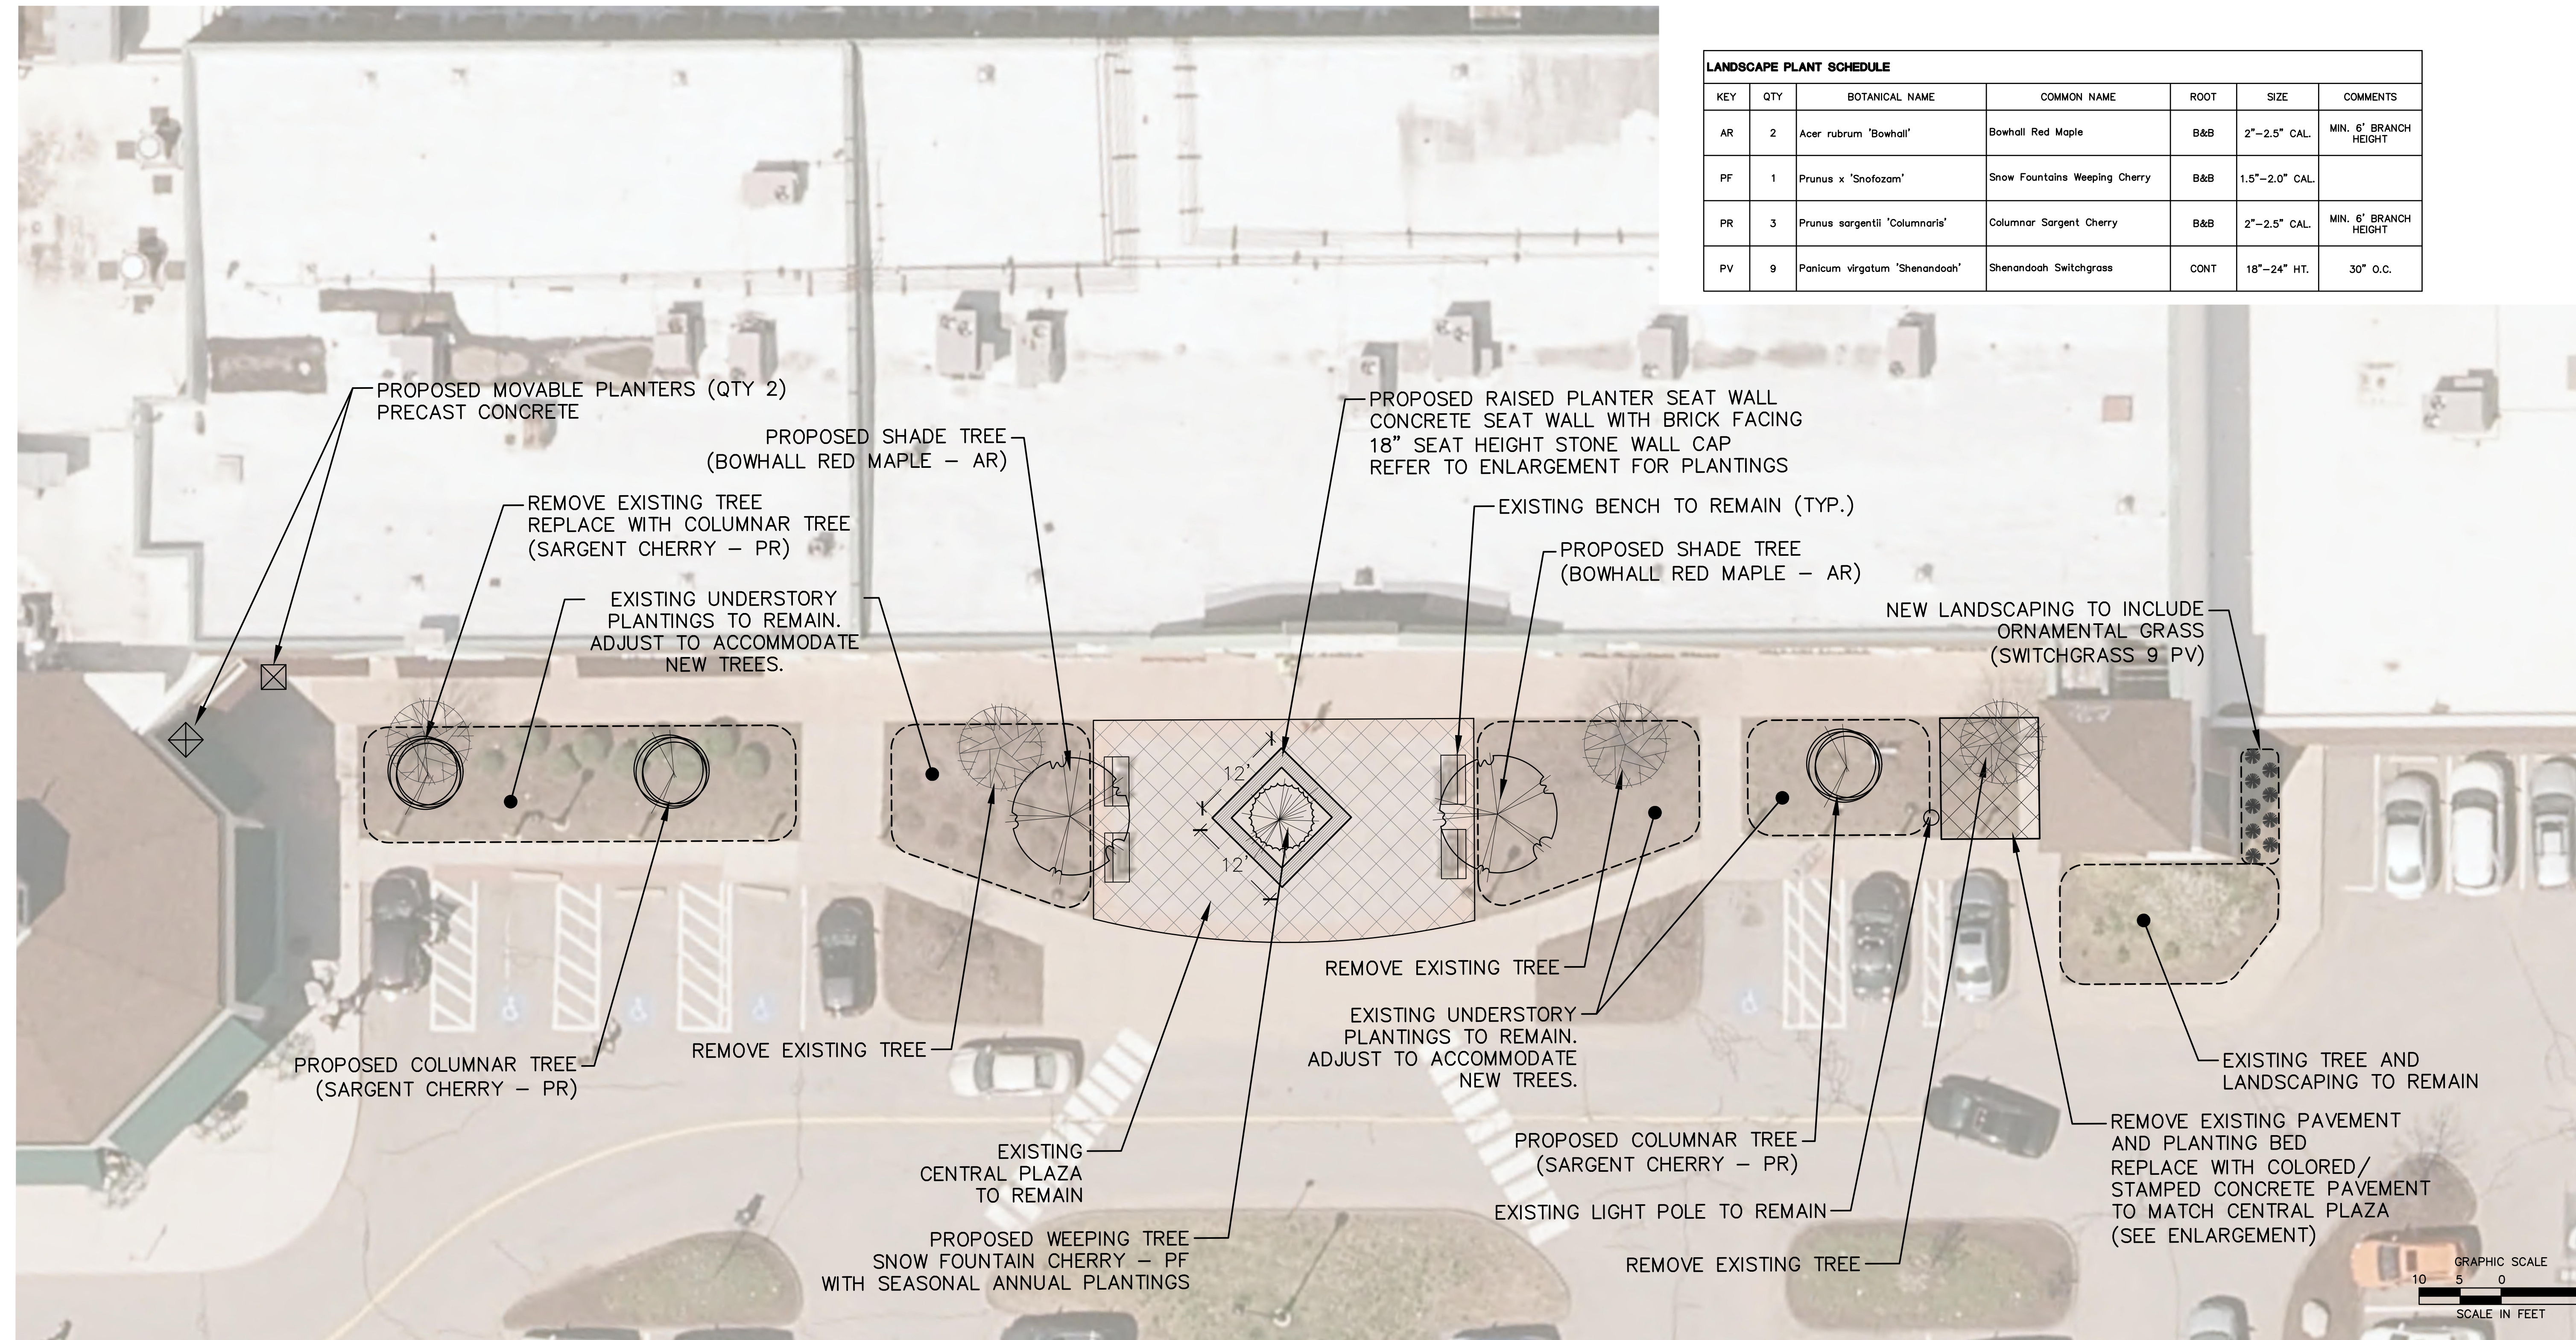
LANDSCAPE PLANT SCHEDULE

| KEY | QTY | BOTANICAL NAME | COMMON NAME | ROOT | SIZE | COMMENTS |
|---|---|---|---|---|---|---|
| AR | 2 | Acer rubrum 'Bowhall' | Bowhall Red Maple | B&B | 2"–2.5" CAL. | MIN. 6' BRANCH HEIGHT |
| PF | 1 | Prunus x 'Snofozam' | Snow Fountains Weeping Cherry | B&B | 1.5"–2.0" CAL. | |
| PR | 3 | Prunus sargentii 'Columnaris' | Columnar Sargent Cherry | B&B | 2"–2.5" CAL. | MIN. 6' BRANCH HEIGHT |
| PV | 9 | Panicum virgatum 'Shenandoah' | Shenandoah Switchgrass | CONT | 18"–24" HT. | 30" O.C. |

PROPOSED MOVABLE PLANTERS (QTY 2)
PRECAST CONCRETE

PROPOSED SHADE TREE
(BOWHALL RED MAPLE – AR)

REMOVE EXISTING TREE
REPLACE WITH COLUMNAR TREE
(SARGENT CHERRY – PR)

EXISTING UNDERSTORY PLANTINGS TO REMAIN. ADJUST TO ACCOMMODATE NEW TREES.

PROPOSED RAISED PLANTER SEAT WALL
CONCRETE SEAT WALL WITH BRICK FACING
18" SEAT HEIGHT STONE WALL CAP
REFER TO ENLARGEMENT FOR PLANTINGS

EXISTING BENCH TO REMAIN (TYP.)

PROPOSED SHADE TREE
(BOWHALL RED MAPLE – AR)

NEW LANDSCAPING TO INCLUDE ORNAMENTAL GRASS (SWITCHGRASS 9 PV)

12'

12'

REMOVE EXISTING TREE

EXISTING UNDERSTORY PLANTINGS TO REMAIN. ADJUST TO ACCOMMODATE NEW TREES.

PROPOSED COLUMNAR TREE
(SARGENT CHERRY – PR)

REMOVE EXISTING TREE

EXISTING TREE AND LANDSCAPING TO REMAIN

EXISTING CENTRAL PLAZA TO REMAIN

REMOVE EXISTING PAVEMENT AND PLANTING BED
REPLACE WITH COLORED/ STAMPED CONCRETE PAVEMENT TO MATCH CENTRAL PLAZA
(SEE ENLARGEMENT)

PROPOSED COLUMNAR TREE
(SARGENT CHERRY – PR)

EXISTING LIGHT POLE TO REMAIN

PROPOSED WEEPING TREE
SNOW FOUNTAIN CHERRY – PF
WITH SEASONAL ANNUAL PLANTINGS

REMOVE EXISTING TREE

GRAPHIC SCALE
10 5 0
SCALE IN FEET